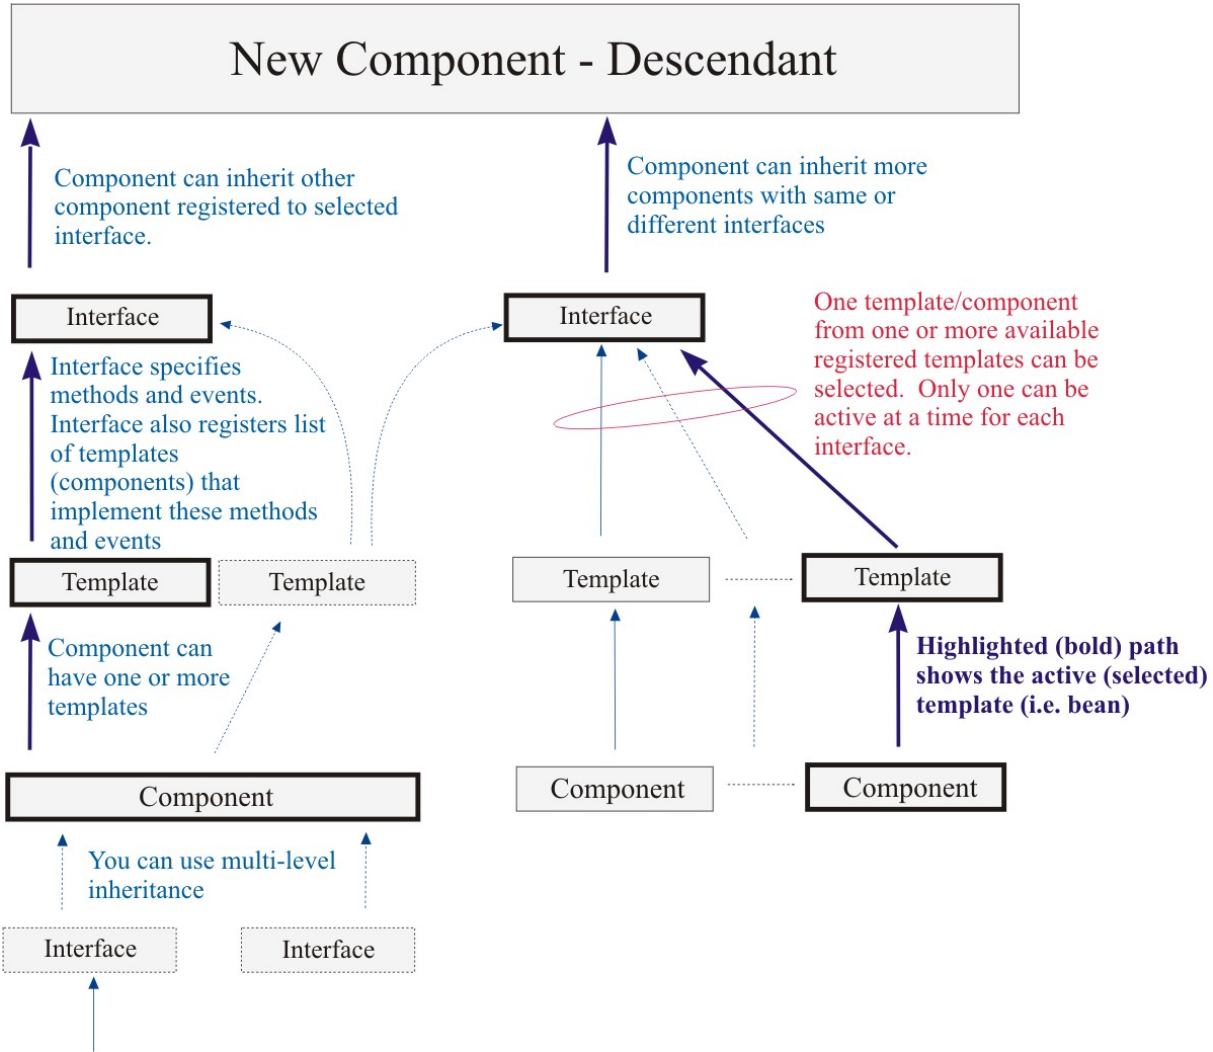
New Component - Descendant

Component can inherit other component registered to selected interface.

Component can inherit more components with same or different interfaces

Interface

Interface

One template/component from one or more available registered templates can be selected. Only one can be active at a time for each interface.

Interface specifies methods and events. Interface also registers list of templates (components) that implement these methods and events

Template

Template

Template

Template

Component can have one or more templates

Highlighted (bold) path shows the active (selected) template (i.e. bean)

Component

Component

Component

You can use multi-level inheritance

Interface

Interface